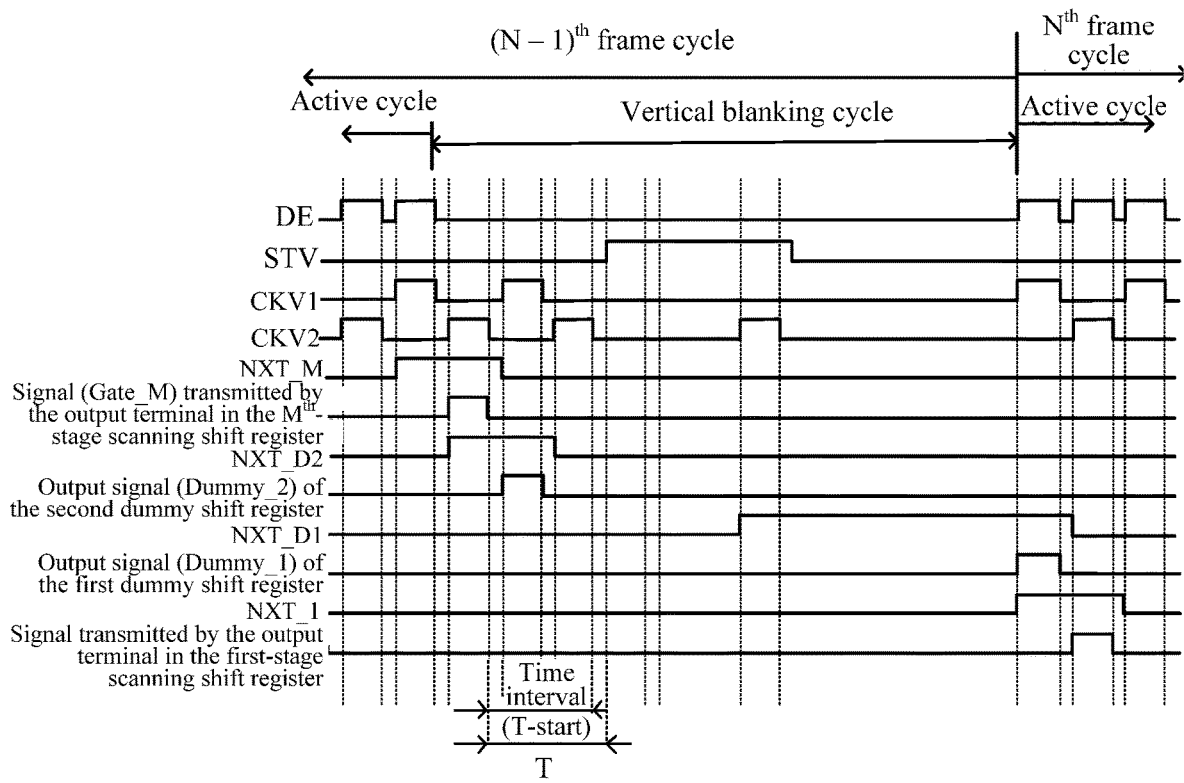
$(N-1)^{th}$ frame cycle

$N^{th}$ frame cycle

Active cycle

Vertical blanking cycle

Active cycle

DE

STV

CKV1

CKV2

NXT_M

Signal (Gate_M) transmitted by the output terminal in the $M^{th}$-stage scanning shift register

NXT_D2

Output signal (Dummy_2) of the second dummy shift register

NXT_D1

Output signal (Dummy_1) of the first dummy shift register

NXT_1

Signal transmitted by the output terminal in the first-stage scanning shift register

Time interval (T-start)

T